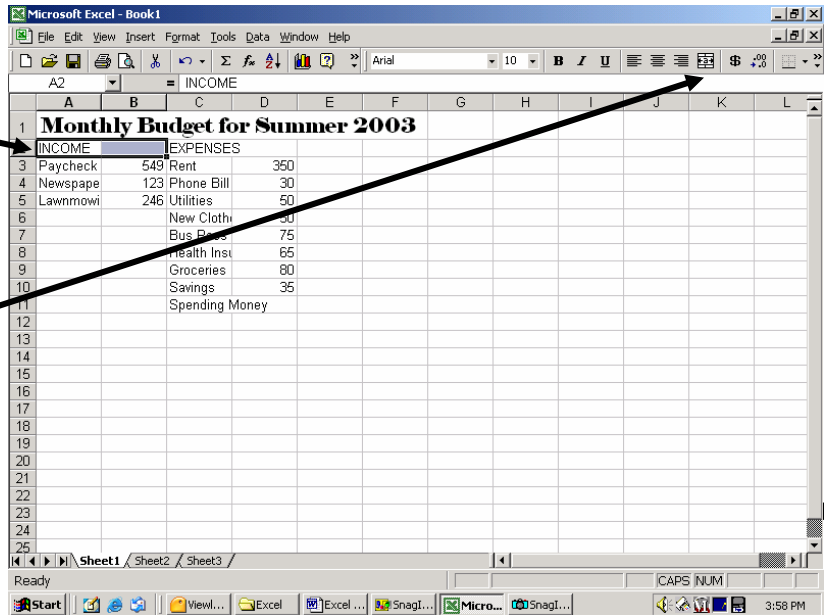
Microsoft Excel - Book1

File Edit View Insert Format Tools Data Window Help

Arial 10 B I U $

A2 = INCOME

| | A | B | C | D | E | F | G | H | I | J | K | L |
|---|---|---|---|---|---|---|---|---|---|---|---|---|
| 1 | Monthly Budget for Summer 2003 | | | | | | | | | | | |
| 2 | INCOME | | EXPENSES | | | | | | | | | |
| 3 | Paycheck | 549 | Rent | 350 | | | | | | | | |
| 4 | Newspape | 123 | Phone Bill | 30 | | | | | | | | |
| 5 | Lawnmowi | 246 | Utilities | 50 | | | | | | | | |
| 6 | | | New Clothe | 50 | | | | | | | | |
| 7 | | | Bus Pass | 75 | | | | | | | | |
| 8 | | | Health Insu | 65 | | | | | | | | |
| 9 | | | Groceries | 80 | | | | | | | | |
| 10 | | | Savings | 35 | | | | | | | | |
| 11 | | | Spending Money | | | | | | | | | |
| 12 | | | | | | | | | | | | |
| 13 | | | | | | | | | | | | |
| 14 | | | | | | | | | | | | |
| 15 | | | | | | | | | | | | |
| 16 | | | | | | | | | | | | |
| 17 | | | | | | | | | | | | |
| 18 | | | | | | | | | | | | |
| 19 | | | | | | | | | | | | |
| 20 | | | | | | | | | | | | |
| 21 | | | | | | | | | | | | |
| 22 | | | | | | | | | | | | |
| 23 | | | | | | | | | | | | |
| 24 | | | | | | | | | | | | |
| 25 | | | | | | | | | | | | |

Sheet1 / Sheet2 / Sheet3

Ready CAPS NUM

Start | Viewl... | Excel | Excel ... | SnagI... | Micro... | SnagI... | 3:58 PM